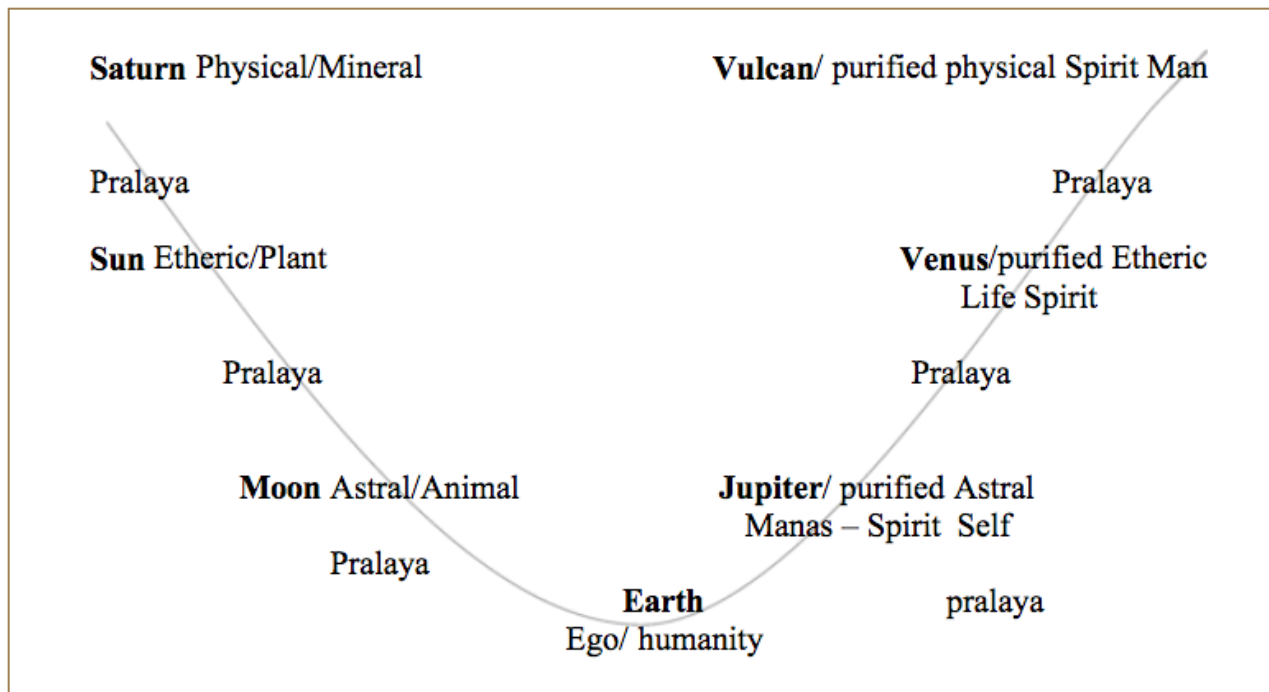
**Saturn** Physical/Mineral

**Vulcan**/ purified physical Spirit Man

Pralaya

Pralaya

**Sun** Etheric/Plant

**Venus**/purified Etheric Life Spirit

Pralaya

Pralaya

**Moon** Astral/Animal

**Jupiter**/ purified Astral Manas – Spirit Self

Pralaya

**Earth** Ego/ humanity

pralaya